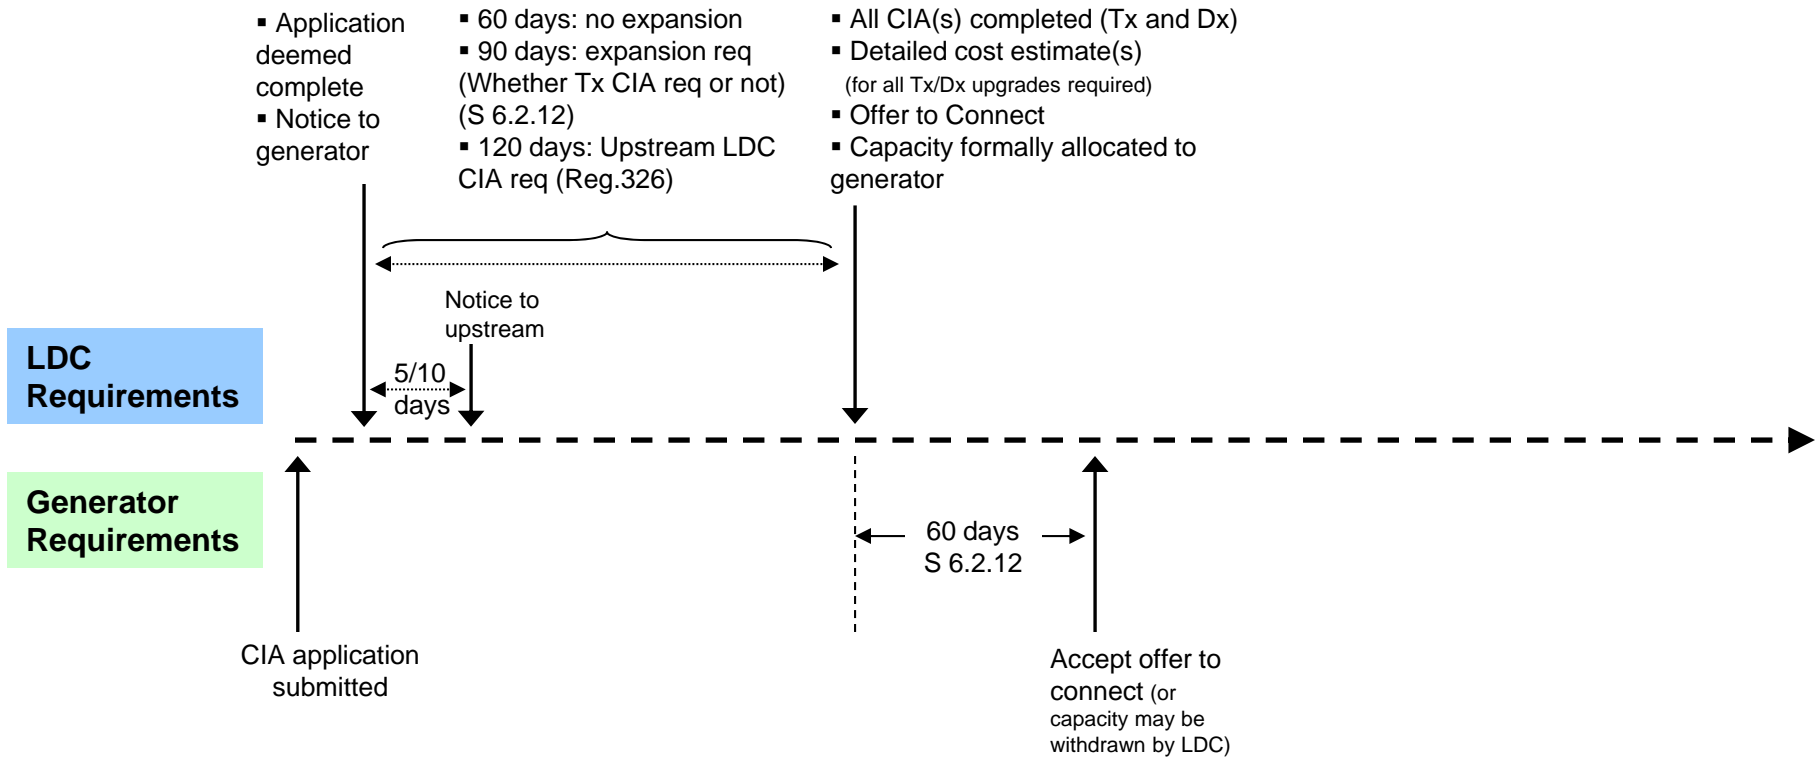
▪ Application deemed complete
▪ Notice to generator

▪ 60 days: no expansion
▪ 90 days: expansion req (Whether Tx CIA req or not) (S 6.2.12)
▪ 120 days: Upstream LDC CIA req (Reg.326)

▪ All CIA(s) completed (Tx and Dx)
▪ Detailed cost estimate(s) (for all Tx/Dx upgrades required)
▪ Offer to Connect
▪ Capacity formally allocated to generator

Notice to upstream

LDC Requirements

5/10 days

Generator Requirements

60 days S 6.2.12

CIA application submitted

Accept offer to connect (or capacity may be withdrawn by LDC)